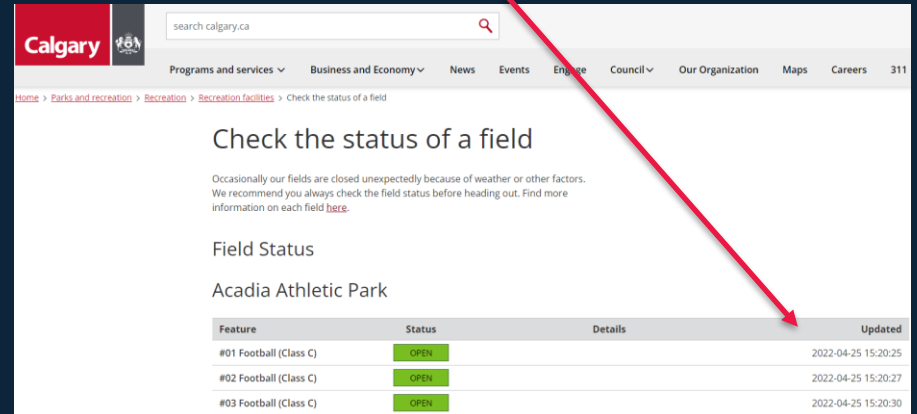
Calgary

search calgary.ca

Programs and services Business and Economy News Events Engage Council Our Organization Maps Careers 311

Home > Parks and recreation > Recreation > Recreation facilities > Check the status of a field

Check the status of a field

Occasionally our fields are closed unexpectedly because of weather or other factors. We recommend you always check the field status before heading out. Find more information on each field here.

Field Status

Acadia Athletic Park

| Feature | Status | Details | Updated |
|---|---|---|---|
| #01 Football (Class C) | OPEN | | 2022-04-25 15:20:25 |
| #02 Football (Class C) | OPEN | | 2022-04-25 15:20:27 |
| #03 Football (Class C) | OPEN | | 2022-04-25 15:20:30 |